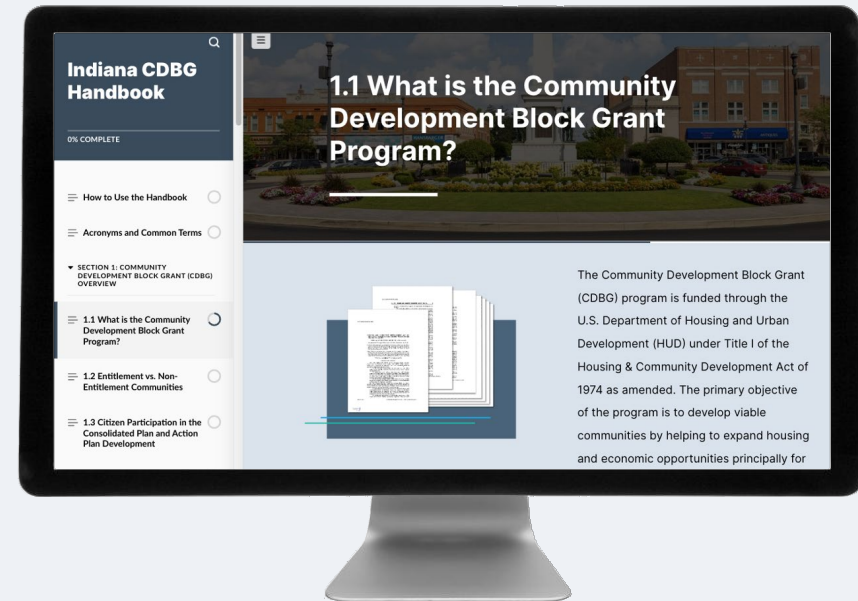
Indiana CDBG Handbook

0% COMPLETE

How to Use the Handbook

Acronyms and Common Terms

SECTION 1: COMMUNITY DEVELOPMENT BLOCK GRANT (CDBG) OVERVIEW

1.1 What is the Community Development Block Grant Program?

1.2 Entitlement vs. Non-Entitlement Communities

1.3 Citizen Participation in the Consolidated Plan and Action Plan Development

1.1 What is the Community Development Block Grant Program?

The Community Development Block Grant (CDBG) program is funded through the U.S. Department of Housing and Urban Development (HUD) under Title I of the Housing & Community Development Act of 1974 as amended. The primary objective of the program is to develop viable communities by helping to expand housing and economic opportunities principally for